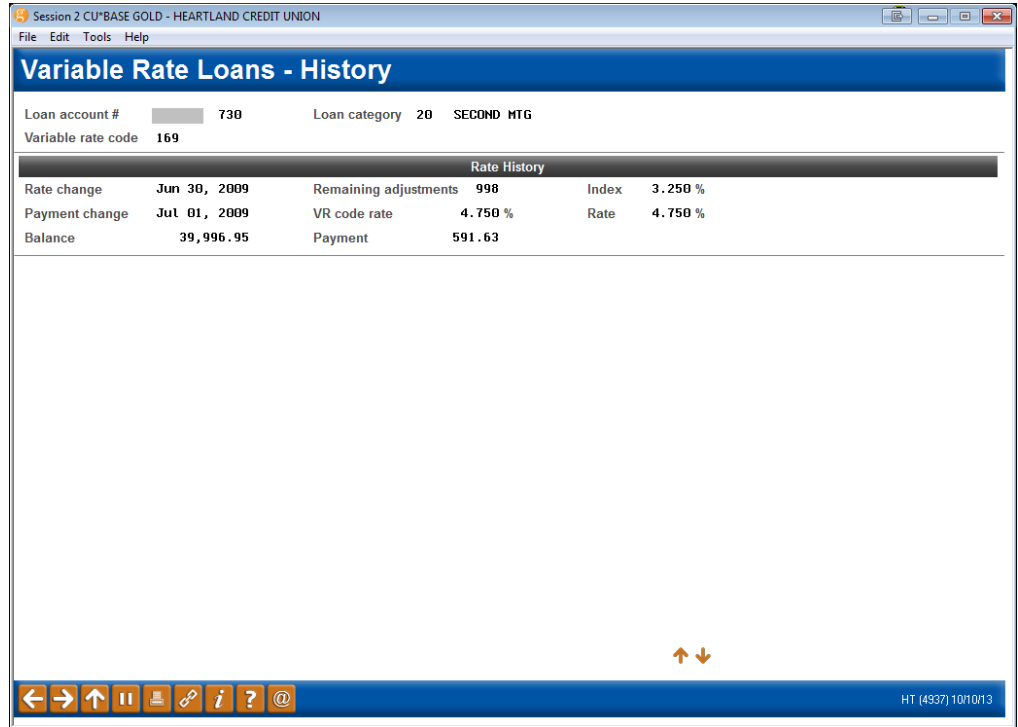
Session 2 CU*BASE GOLD - HEARTLAND CREDIT UNION
File Edit Tools Help

Variable Rate Loans - History

Loan account # 730
Loan category 20 SECOND MTG
Variable rate code 169

Rate History

| | | | | | |
|---|---|---|---|---|---|
| Rate change | Jun 30, 2009 | Remaining adjustments | 998 | Index | 3.250 % |
| Payment change | Jul 01, 2009 | VR code rate | 4.750 % | Rate | 4.750 % |
| Balance | 39,996.95 | Payment | 591.63 | | |

HT (4937) 10/10/13